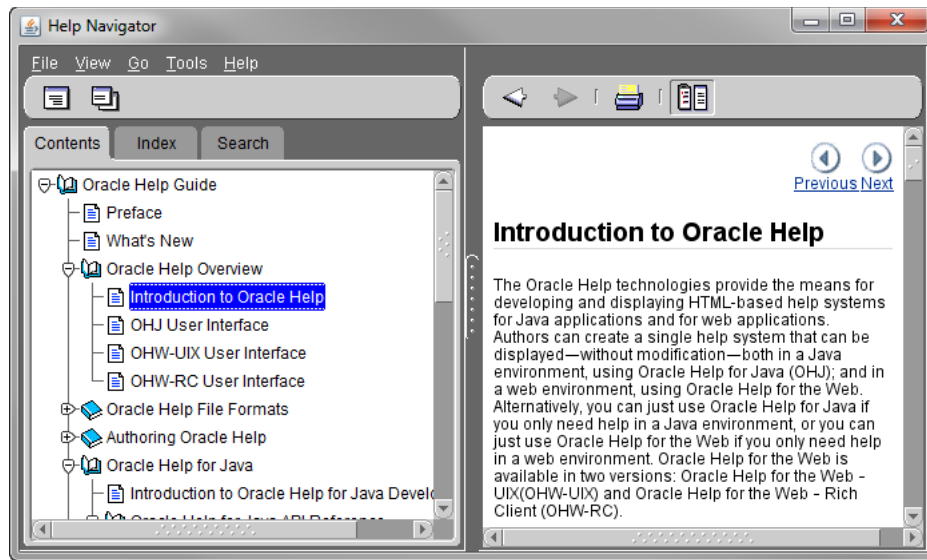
Help Navigator

File View Go Tools Help

Contents Index Search

Oracle Help Guide
Preface
What's New
Oracle Help Overview
Introduction to Oracle Help
OHJ User Interface
OHW-UIX User Interface
OHW-RC User Interface
Oracle Help File Formats
Authoring Oracle Help
Oracle Help for Java
Introduction to Oracle Help for Java Develo
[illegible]

Previous Next

Introduction to Oracle Help

The Oracle Help technologies provide the means for developing and displaying HTML-based help systems for Java applications and for web applications. Authors can create a single help system that can be displayed—without modification—both in a Java environment, using Oracle Help for Java (OHJ); and in a web environment, using Oracle Help for the Web. Alternatively, you can just use Oracle Help for Java if you only need help in a Java environment, or you can just use Oracle Help for the Web if you only need help in a web environment. Oracle Help for the Web is available in two versions: Oracle Help for the Web - UIX(OHW-UIX) and Oracle Help for the Web - Rich Client (OHW-RC).